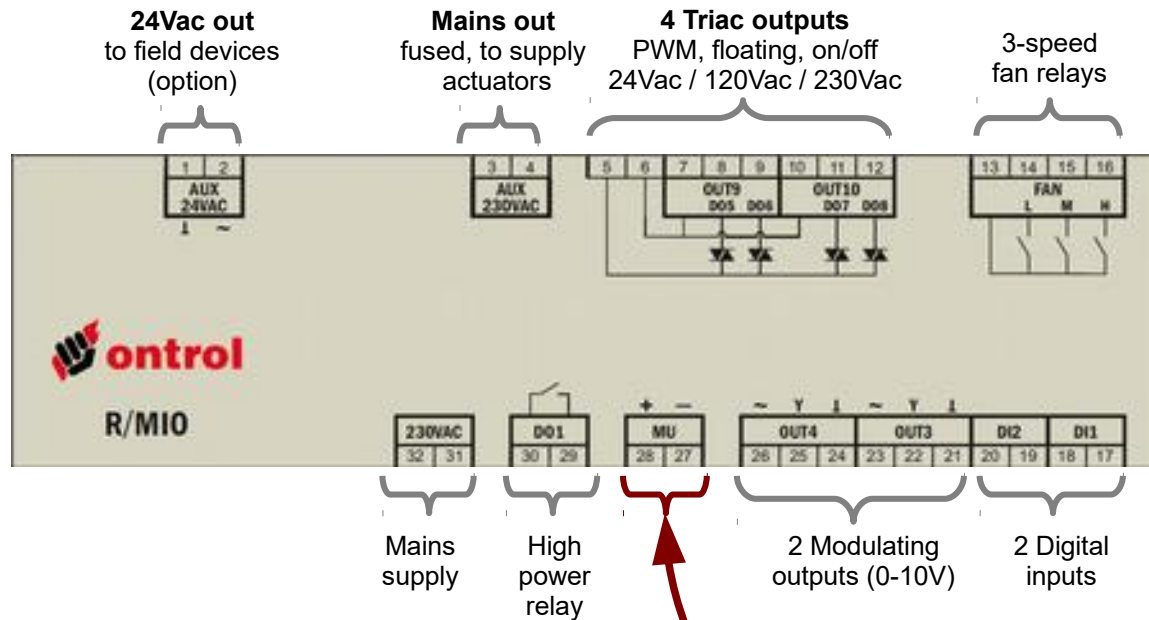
**24Vac out**
to field devices
(option)

**Mains out**
fused, to supply
actuators

**4 Triac outputs**
PWM, floating, on/off
24Vac / 120Vac / 230Vac

3-speed
fan relays

1 2
AUX
24VAC
⊥ ~

3 4
AUX
230VAC

5 6 7 8 9 10 11 12
OUT9
DO5 DO6
OUT10
DO7 DO8

13 14 15 16
FAN
L M H

ontrol

R/MIO

230VAC
32 31

DO1
30 29

+ −
MU
28 27

~ Y ⊥ ~ Y ⊥
OUT4
26 25 24
OUT3
23 22 21

DI2
20 19
DI1
18 17

Mains
supply

High
power
relay

2 Modulating
outputs (0-10V)

2 Digital
inputs